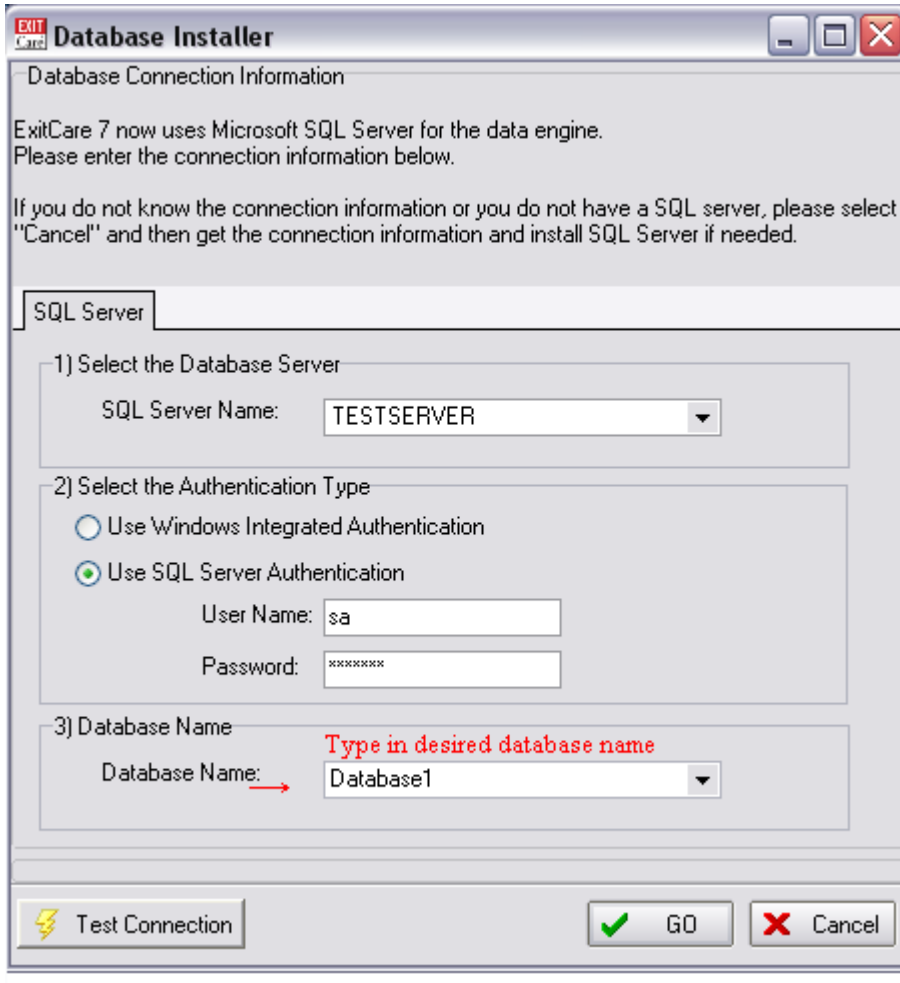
EXIT Care Database Installer

Database Connection Information

ExitCare 7 now uses Microsoft SQL Server for the data engine.
Please enter the connection information below.

If you do not know the connection information or you do not have a SQL server, please select "Cancel" and then get the connection information and install SQL Server if needed.

SQL Server

1) Select the Database Server

SQL Server Name: TESTSERVER

2) Select the Authentication Type

Use Windows Integrated Authentication

Use SQL Server Authentication

User Name: sa

Password: *******

3) Database Name

Type in desired database name

Database Name: Database1

Test Connection

GO

Cancel